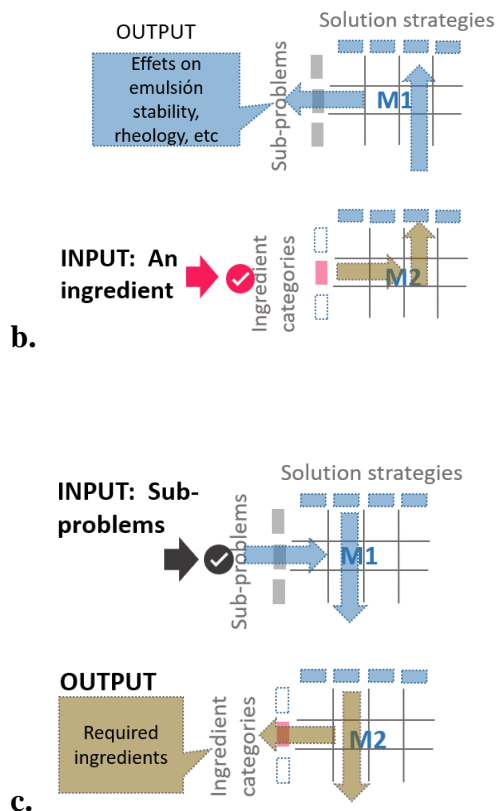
OUTPUT

Effets on emulsión stability, rheology, etc

Solution strategies

Sub-problems

M1

INPUT: An ingredient

Ingredient categories

M2

b.

INPUT: Sub-problems

Solution strategies

Sub-problems

M1

OUTPUT

Required ingredients

Ingredient categories

M2

c.